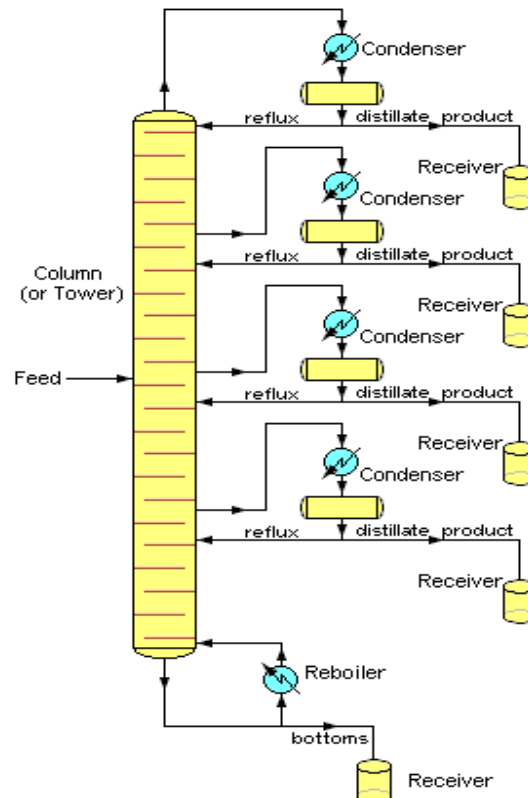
Condenser
reflux
distillate product
Receiver
Condenser
reflux
distillate product
Column (or Tower)
Receiver
Condenser
Feed
reflux
distillate product
Receiver
Condenser
reflux
distillate product
Receiver
Reboiler
bottoms
Receiver